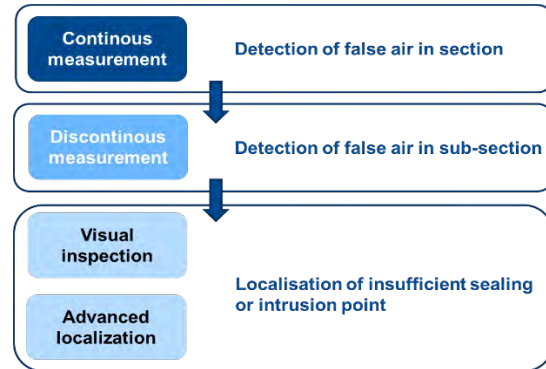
Continous measurement

Detection of false air in section

Discontinous measurement

Detection of false air in sub-section

Visual inspection

Advanced localization

Localisation of insufficient sealing or intrusion point